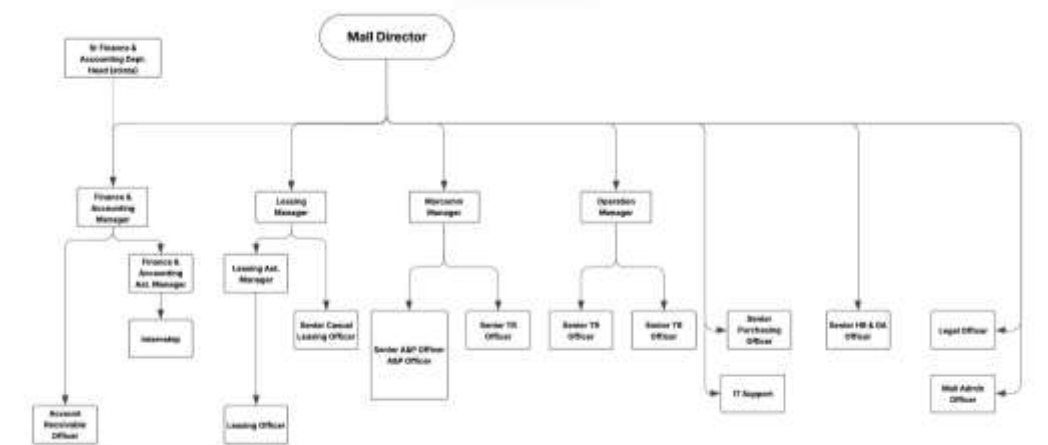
Mall Director

Sr Finance & Accounting Dept. Head (ennta)

Finance & Accounting Manager

Finance & Accounting Ast. Manager

Internship

Account Receivable Officer

Leasing Manager

Leasing Ast. Manager

Senior Casual Leasing Officer

Leasing Officer

Marcomm Manager

Senior A&P Officer A&P Officer

Senior TR Officer

Operation Manager

Senior TS Officer

Senior TE Officer

Senior Purchasing Officer

IT Support

Senior HR & GA Officer

Legal Officer

Mall Admin Officer